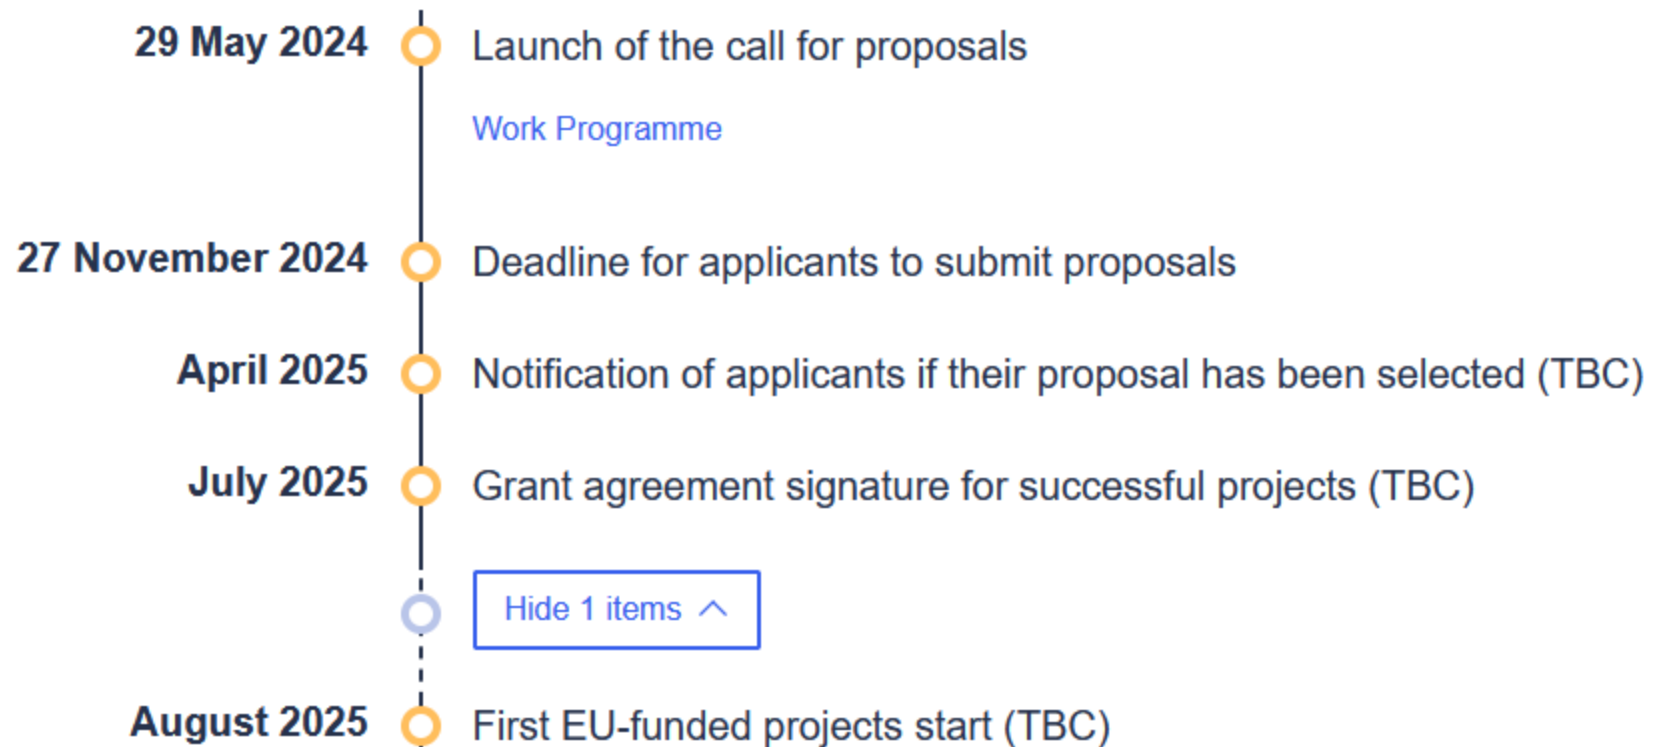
29 May 2024 Launch of the call for proposals

Work Programme

27 November 2024 Deadline for applicants to submit proposals

April 2025 Notification of applicants if their proposal has been selected (TBC)

July 2025 Grant agreement signature for successful projects (TBC)

Hide 1 items

August 2025 First EU-funded projects start (TBC)